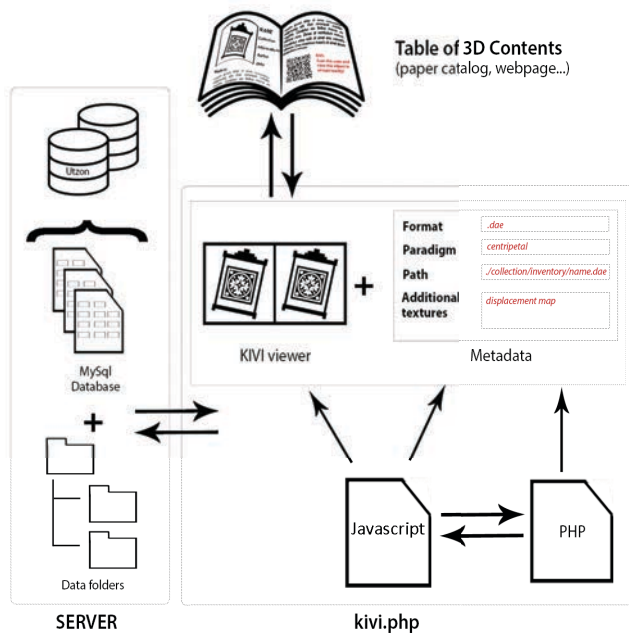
Table of 3D Contents
(paper catalog, webpage...)

Utzon

MySql Database

+

Data folders

SERVER

+

KIVI viewer

Format .dae
Paradigm centripetal
Path ./collection/inventory/name.dae
Additional textures displacement map

Metadata

Javascript

PHP

kivi.php